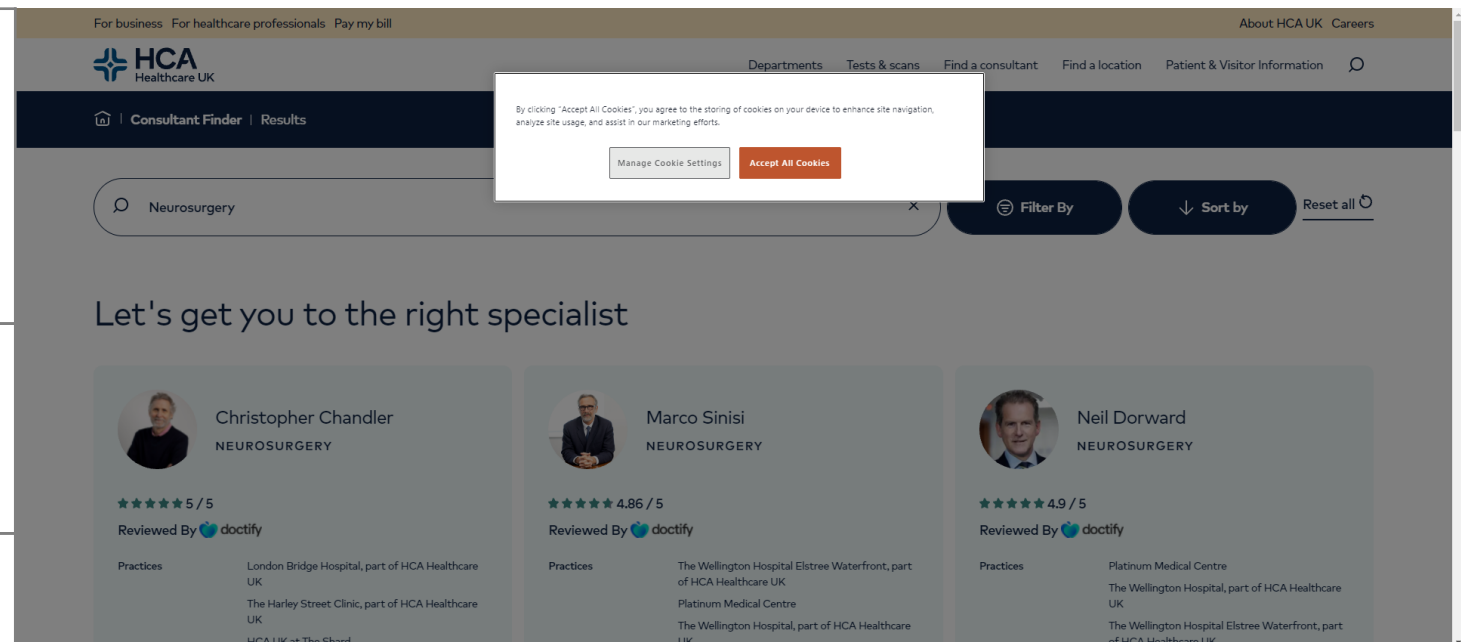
For business For healthcare professionals Pay my bill

About HCA UK Careers

HCA Healthcare UK

Departments Tests & scans Find a consultant Find a location Patient & Visitor Information

Consultant Finder | Results

By clicking "Accept All Cookies", you agree to the storing of cookies on your device to enhance site navigation, analyze site usage, and assist in our marketing efforts.

Manage Cookie Settings

Accept All Cookies

Neurosurgery

Filter By

Sort by

Reset all

Let's get you to the right specialist

Christopher Chandler
NEUROSURGERY

5 / 5
Reviewed By doctify

Practices
London Bridge Hospital, part of HCA Healthcare UK
The Harley Street Clinic, part of HCA Healthcare UK
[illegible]

Marco Sinisi
NEUROSURGERY

4.86 / 5
Reviewed By doctify

Practices
The Wellington Hospital Elstree Waterfront, part of HCA Healthcare UK
Platinum Medical Centre
The Wellington Hospital, part of HCA Healthcare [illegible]

Neil Dorward
NEUROSURGERY

4.9 / 5
Reviewed By doctify

Practices
Platinum Medical Centre
The Wellington Hospital, part of HCA Healthcare UK
The Wellington Hospital Elstree Waterfront, part of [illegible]